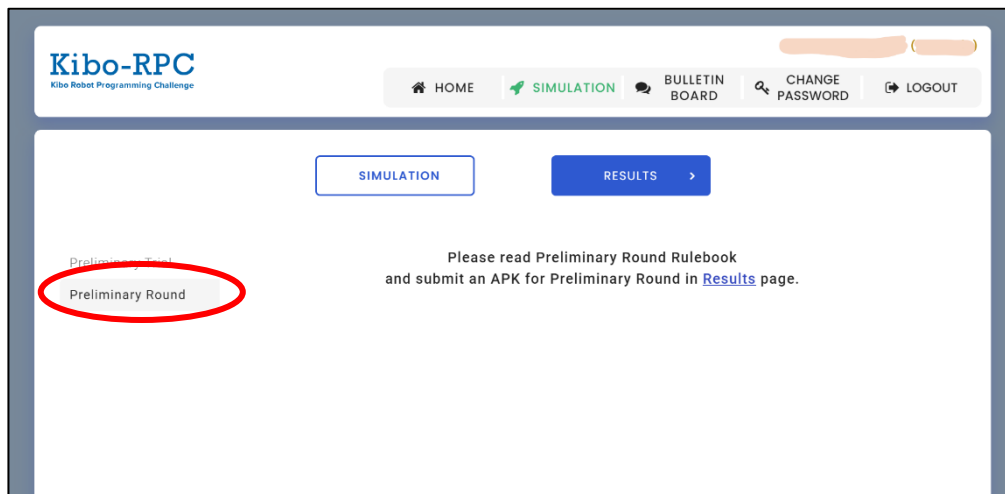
Kibo-RPC
Kibo Robot Programming Challenge

HOME SIMULATION BULLETIN BOARD CHANGE PASSWORD LOGOUT

SIMULATION

RESULTS >

Preliminary Trial
Preliminary Round

Please read Preliminary Round Rulebook
and submit an APK for Preliminary Round in Results page.